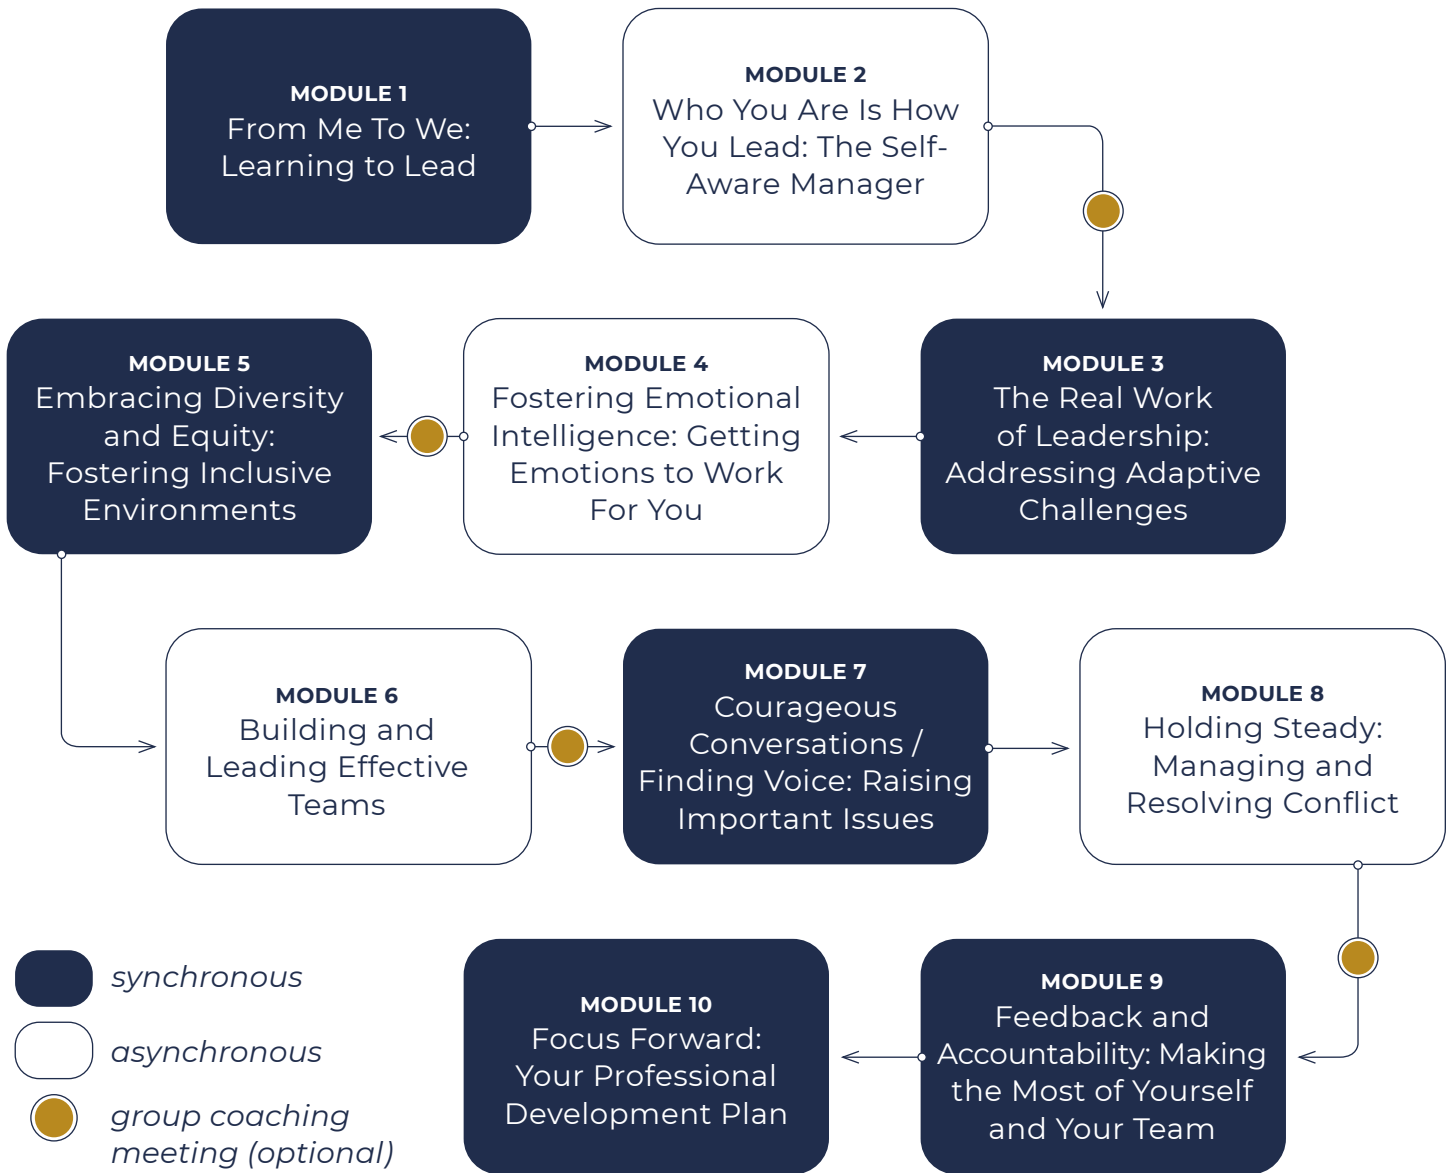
MODULE 1
From Me To We: Learning to Lead

MODULE 2
Who You Are Is How You Lead: The Self-Aware Manager

MODULE 5
Embracing Diversity and Equity: Fostering Inclusive Environments

MODULE 4
Fostering Emotional Intelligence: Getting Emotions to Work For You

MODULE 3
The Real Work of Leadership: Addressing Adaptive Challenges

MODULE 6
Building and Leading Effective Teams

MODULE 7
Courageous Conversations / Finding Voice: Raising Important Issues

MODULE 8
Holding Steady: Managing and Resolving Conflict

synchronous

asynchronous

group coaching meeting (optional)

MODULE 10
Focus Forward: Your Professional Development Plan

MODULE 9
Feedback and Accountability: Making the Most of Yourself and Your Team